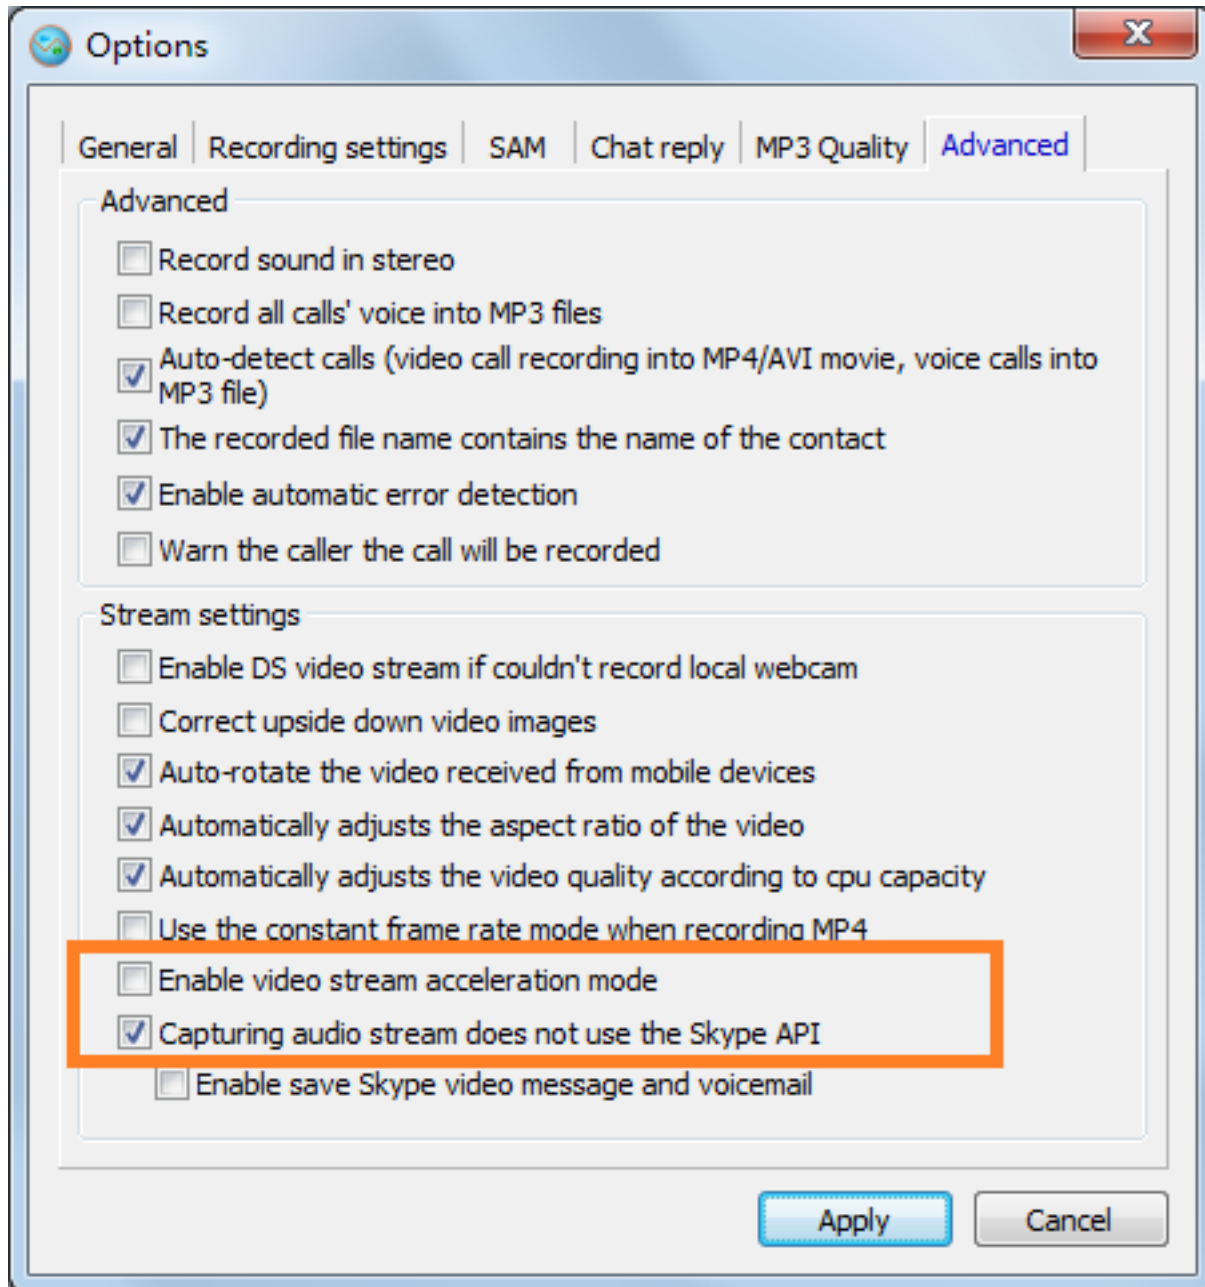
Options

General | Recording settings | SAM | Chat reply | MP3 Quality | Advanced

Advanced

Record sound in stereo

Record all calls' voice into MP3 files

Auto-detect calls (video call recording into MP4/AVI movie, voice calls into MP3 file)

The recorded file name contains the name of the contact

Enable automatic error detection

Warn the caller the call will be recorded

Stream settings

Enable DS video stream if couldn't record local webcam

Correct upside down video images

Auto-rotate the video received from mobile devices

Automatically adjusts the aspect ratio of the video

Automatically adjusts the video quality according to cpu capacity

Use the constant frame rate mode when recording MP4

Enable video stream acceleration mode

Capturing audio stream does not use the Skype API

Enable save Skype video message and voicemail

Apply

Cancel